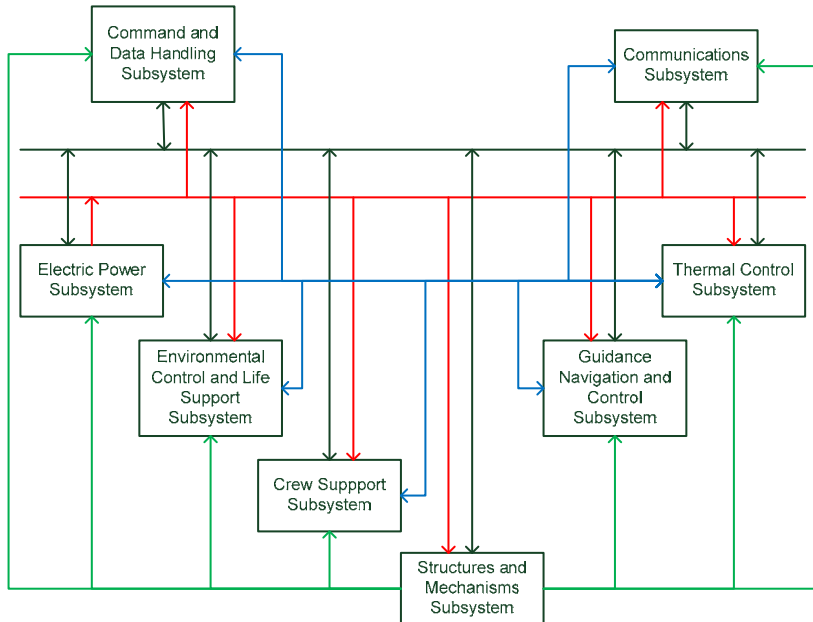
Command and Data Handling Subsystem

Communications Subsystem

Electric Power Subsystem

Thermal Control Subsystem

Environmental Control and Life Support Subsystem

Guidance Navigation and Control Subsystem

Crew Suppport Subsystem

Structures and Mechanisms Subsystem